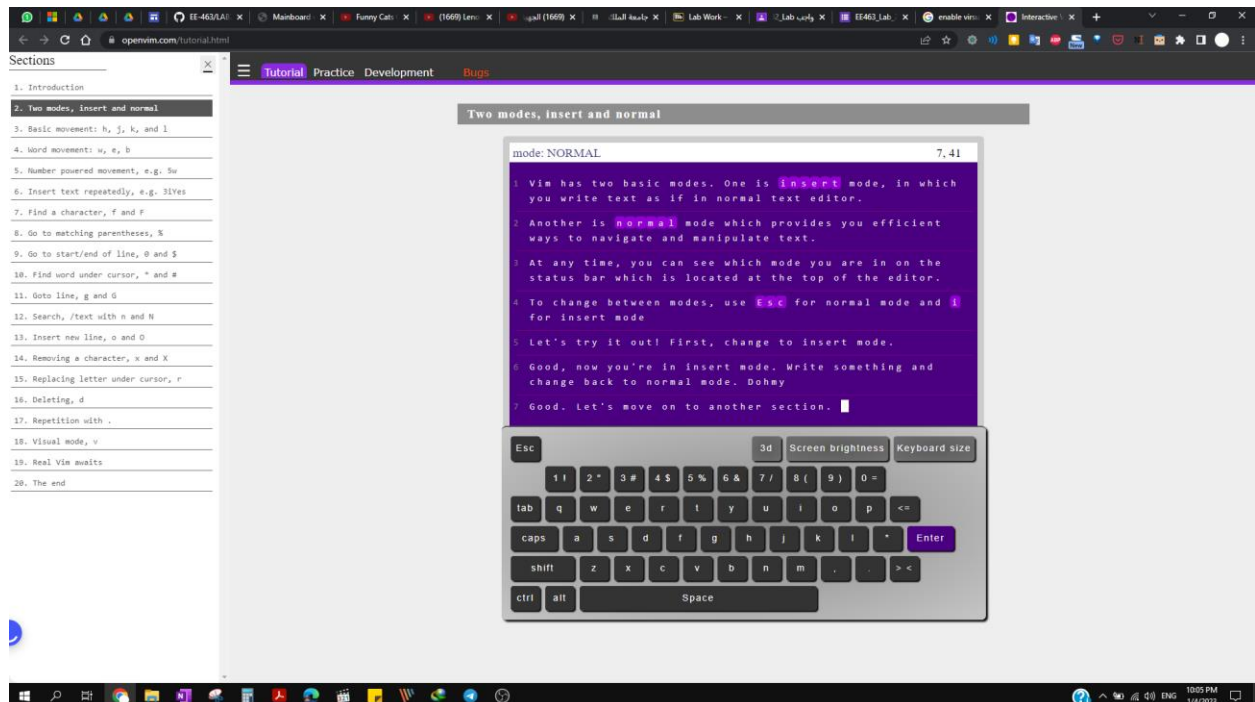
EE-463/LAI | Mainboard | Funny Cats | (1669) Leno | (1669) الجو | جامعة الملك | Lab Work | Lab واجب | EE463_Lab | enable virtu | Interactive

openvim.com/tutorial.html

Sections

1. Introduction
2. Two modes, insert and normal
3. Basic movement: h, j, k, and l
4. Word movement: w, e, b
5. Number powered movement, e.g. 5w
6. Insert text repeatedly, e.g. 3iYes
7. Find a character, f and F
8. Go to matching parentheses, %
9. Go to start/end of line, 0 and $
10. Find word under cursor, * and #
11. Goto line, g and G
12. Search, /text with n and N
13. Insert new line, o and O
14. Removing a character, x and X
15. Replacing letter under cursor, r
16. Deleting, d
17. Repetition with .
18. Visual mode, v
19. Real Vim awaits
20. The end

Tutorial Practice Development Bugs

Two modes, insert and normal

mode: NORMAL 7, 41

1 Vim has two basic modes. One is insert mode, in which you write text as if in normal text editor.

2 Another is normal mode which provides you efficient ways to navigate and manipulate text.

3 At any time, you can see which mode you are in on the status bar which is located at the top of the editor.

4 To change between modes, use Esc for normal mode and i for insert mode

5 Let's try it out! First, change to insert mode.

6 Good, now you're in insert mode. Write something and change back to normal mode. Dohmy

7 Good. Let's move on to another section.

Esc 3d Screen brightness Keyboard size

1 ! 2 " 3 # 4 $ 5 % 6 & 7 / 8 ( 9 ) 0 =

tab q w e r t y u i o p <=

caps a s d f g h j k l * Enter

shift z x c v b n m , . > <

ctrl alt Space

ENG 10:05 PM